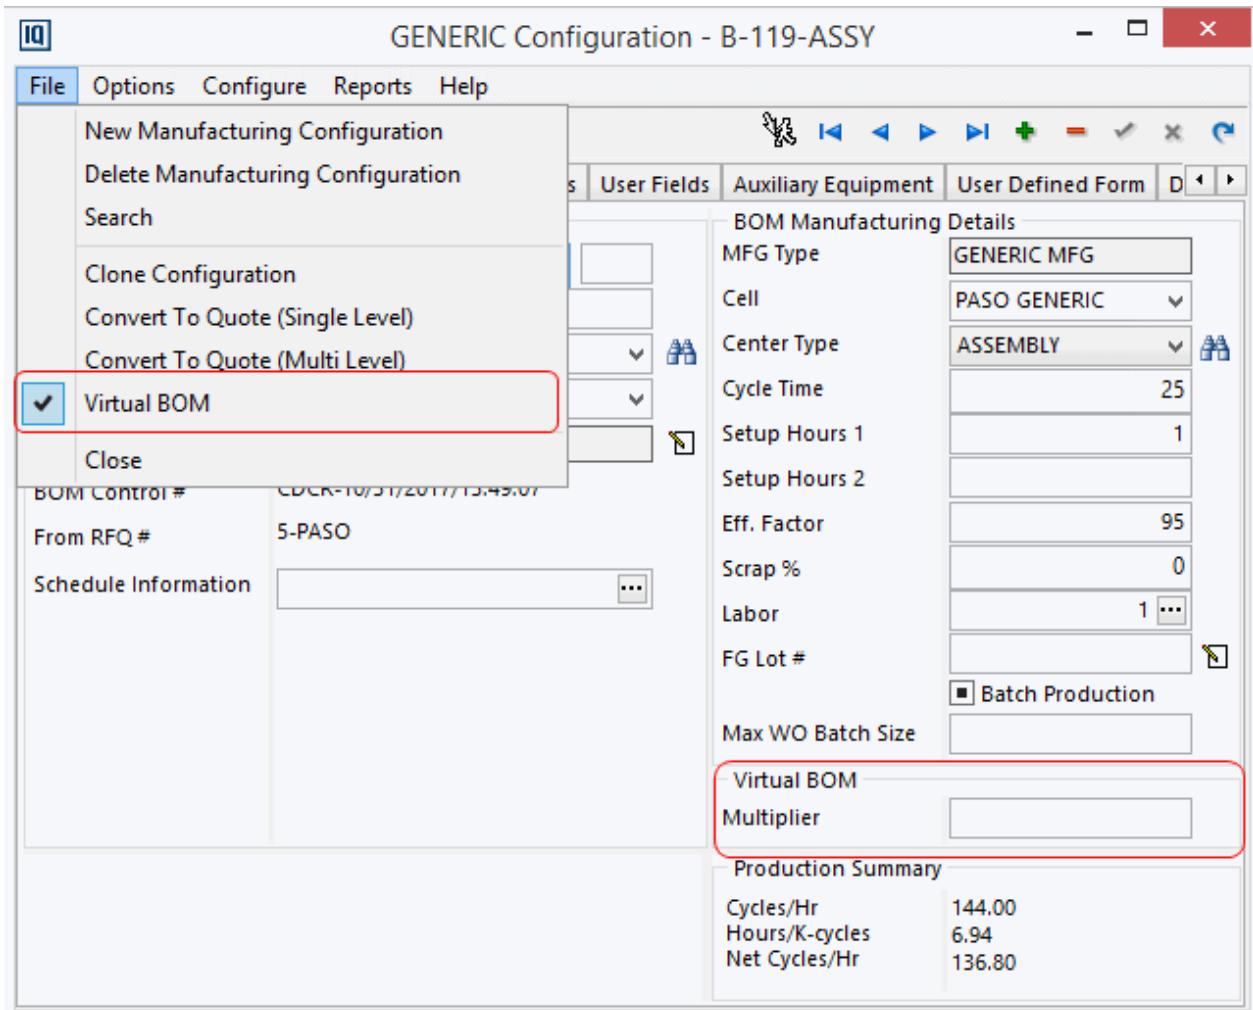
IQ GENERIC Configuration - B-119-ASSY

File Options Configure Reports Help

New Manufacturing Configuration
Delete Manufacturing Configuration
Search
Clone Configuration
Convert To Quote (Single Level)
Convert To Quote (Multi Level)
Virtual BOM
Close

s User Fields Auxiliary Equipment User Defined Form D

BOM Control # CDCR-10/31/2017/13:49:07
From RFQ # 5-PASO
Schedule Information

BOM Manufacturing Details
MFG Type GENERIC MFG
Cell PASO GENERIC
Center Type ASSEMBLY
Cycle Time 25
Setup Hours 1 1
Setup Hours 2
Eff. Factor 95
Scrap % 0
Labor 1
FG Lot #
Batch Production
Max WO Batch Size

Virtual BOM
Multiplier

Production Summary
Cycles/Hr 144.00
Hours/K-cycles 6.94
Net Cycles/Hr 136.80